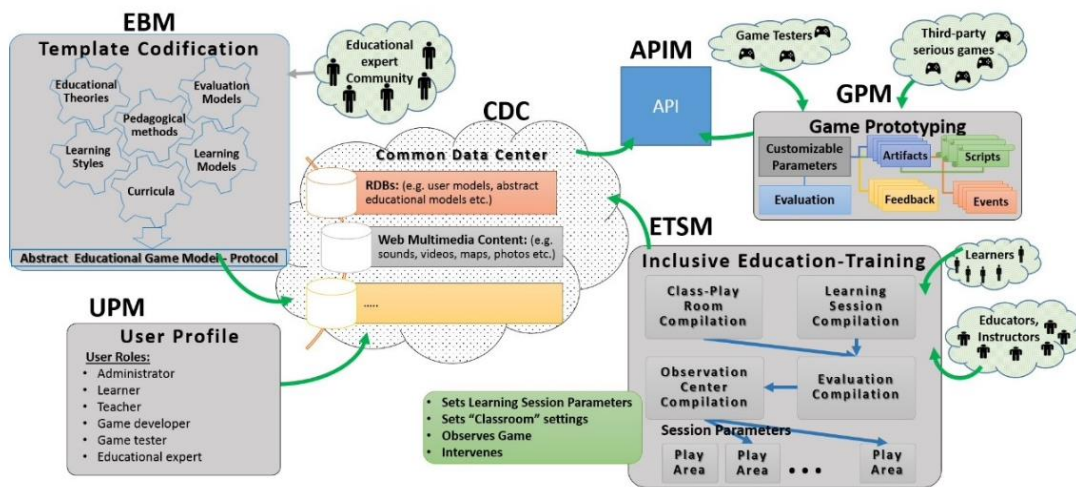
EBM

Template Codification

Educational Theories

Evaluation Models

Pedagogical methods

Learning Styles

Learning Models

Curricula

Abstract Educational Game Model - Protocol

Educational expert Community

CDC

Common Data Center

RDBs: (e.g. user models, abstract educational models etc.)

Web Multimedia Content: (e.g. sounds, videos, maps, photos etc.)

.....

APIM

API

Game Testers

Third-party serious games

GPM

Game Prototyping

Customizable Parameters

Artifacts

Scripts

Evaluation

Feedback

Events

ETSM

Inclusive Education-Training

Learners

Class-Play Room Compilation

Learning Session Compilation

Educators, Instructors

Observation Center Compilation

Evaluation Compilation

Session Parameters

Play Area

Play Area

• • •

Play Area

UPM

User Profile

User Roles:

• Administrator
• Learner
• Teacher
• Game developer
• Game tester
• Educational expert

• Sets Learning Session Parameters
• Sets "Classroom" settings
• Observes Game
• Intervenes